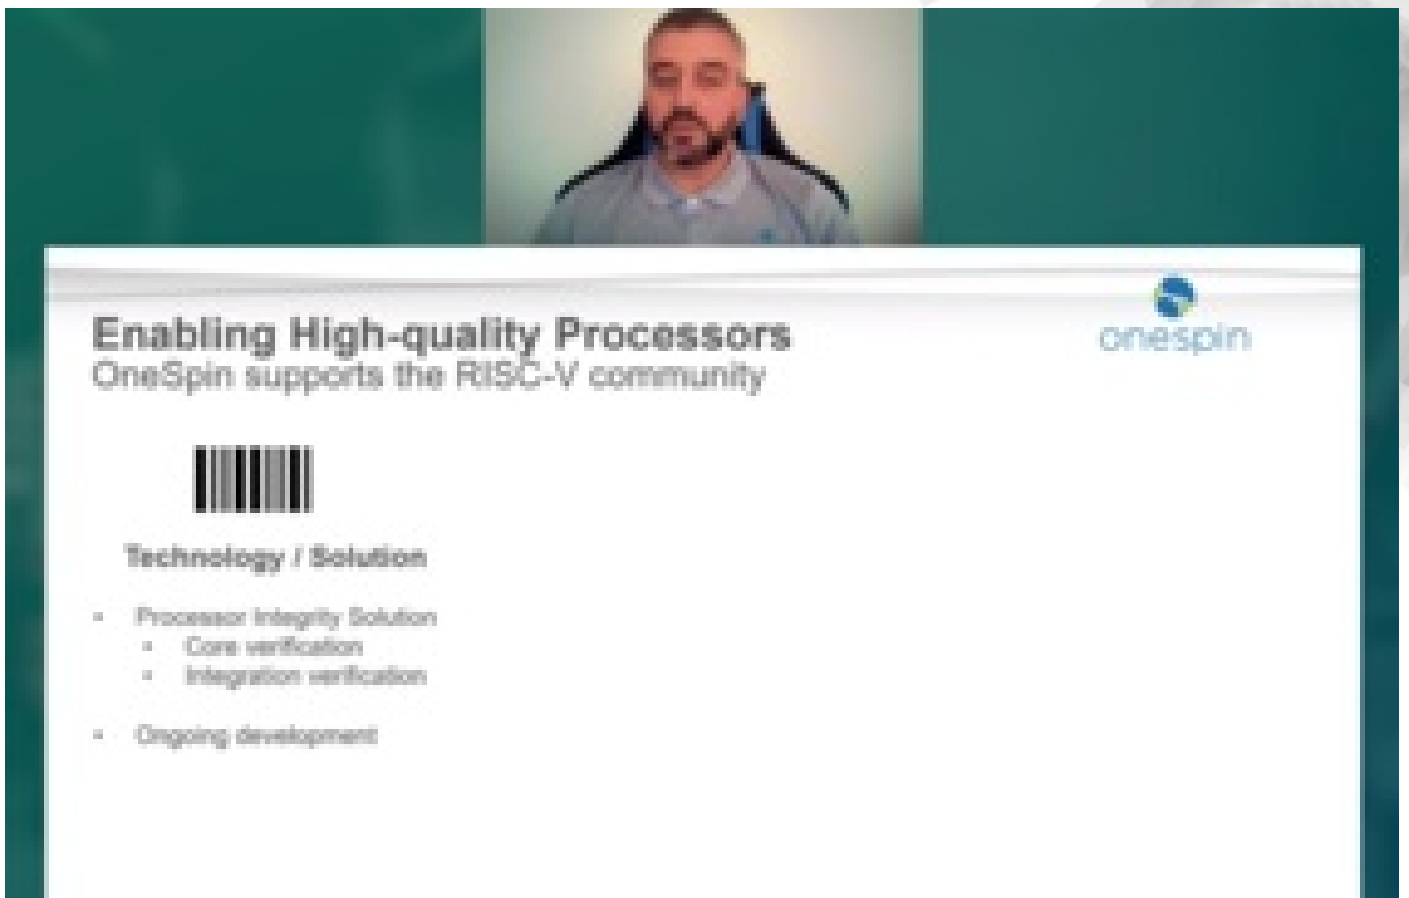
Enabling High-quality Processors
OneSpin supports the RISC-V community

onespin

Technology / Solution

- Processor Integrity Solution
  - Core verification
  - Integration verification

- Ongoing development